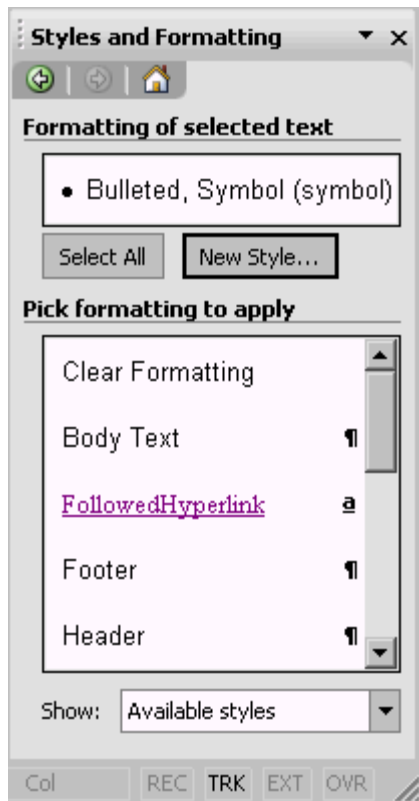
Styles and Formatting

Formatting of selected text

• Bulleted, Symbol (symbol)

Select All

New Style...

Pick formatting to apply

Clear Formatting

Body Text ¶

FollowedHyperlink a

Footer ¶

Header ¶

Show: Available styles

Col REC TRK EXT OVR